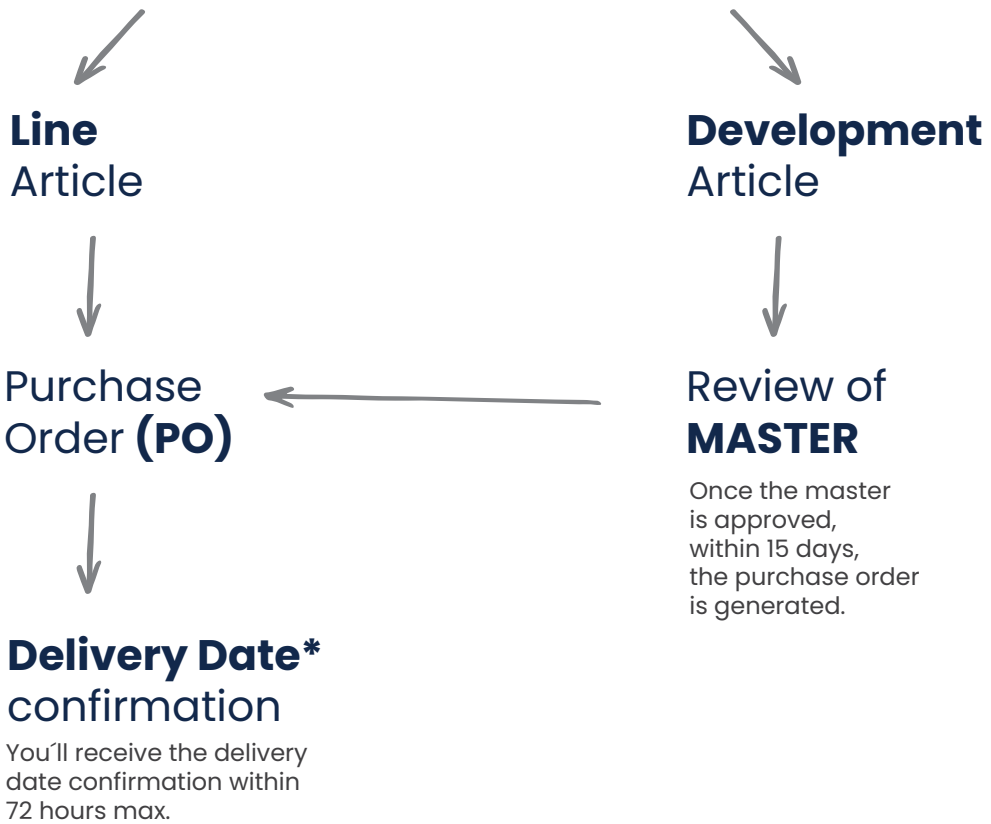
**Line**
Article

**Development**
Article

Purchase Order **(PO)**

Review of **MASTER**

Once the master is approved, within 15 days, the purchase order is generated.

**Delivery Date***
confirmation

You´ll receive the delivery date confirmation within 72 hours max.